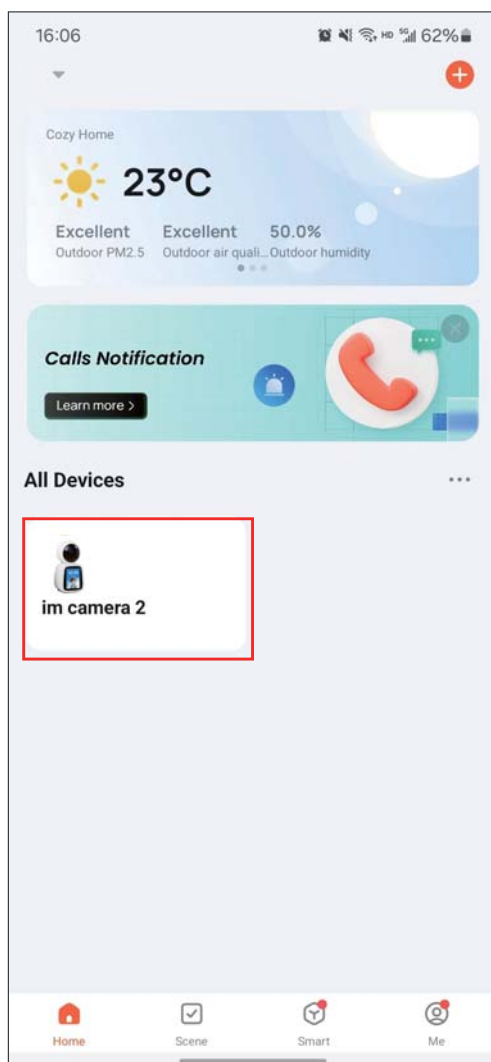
16:06 HD 5G 62%

Cozy Home

23°C

Excellent
Outdoor PM2.5

Excellent
Outdoor air quali...

50.0%
Outdoor humidity

Calls Notification

Learn more >

All Devices

...

im camera 2

Home

Scene

Smart

Me